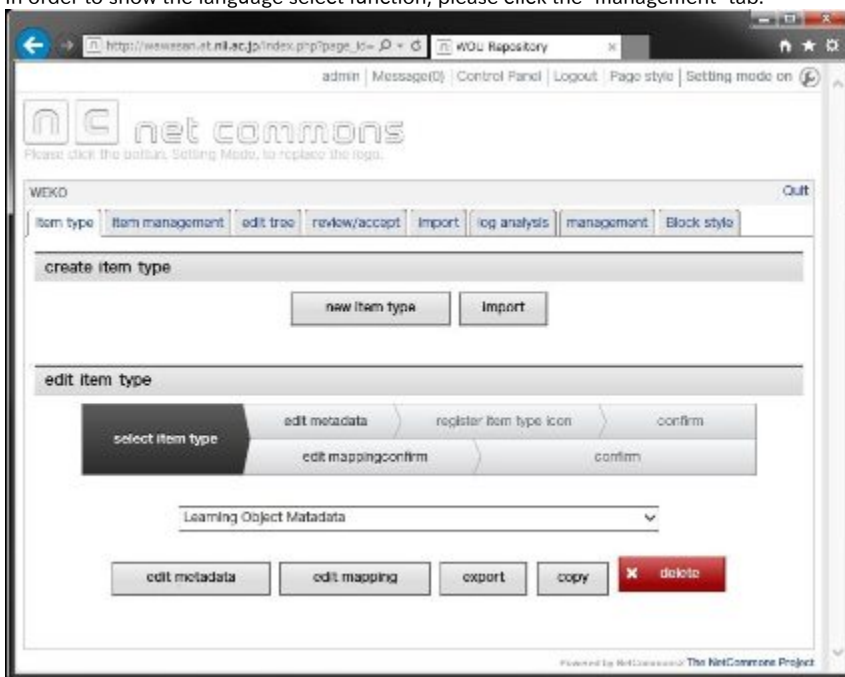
In order to show the language select function, please click the "management" tab.

http://wowsean.at.nii.ac.jp/index.php?page_id= WOU Repository

admin | Message(0) | Control Panel | Logout | Page style | Setting mode on

net commons

Please click the button, Setting Mode, to replace the logo.

WEKO

Quit

Item type | Item management | edit tree | review/accept | Import | log analysis | management | Block style

create item type

new item type

Import

edit item type

select item type

edit metadata

register item type icon

confirm

edit mappingconfirm

confirm

Learning Object Matadata

edit metadata

edit mapping

export

copy

delete

Powered by NetCommons2 The NetCommons Project